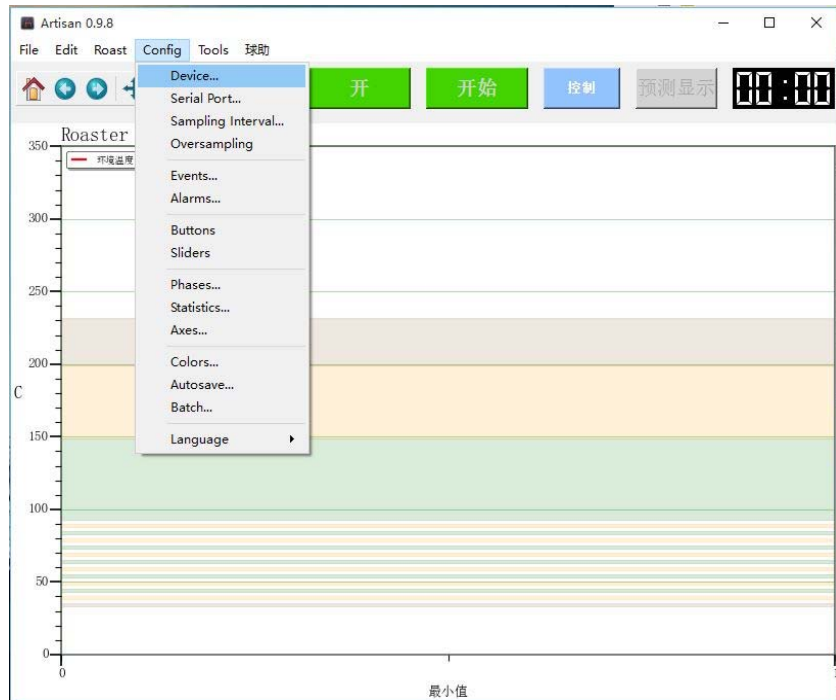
Artisan 0.9.8

File Edit Roast Config Tools 球助

Device...
Serial Port...
Sampling Interval...
Oversampling

Events...
Alarms...

Buttons
Sliders

Phases...
Statistics...
Axes...

Colors...
Autosave...
Batch...

Language

开 开始 控制 预测显示 00:00

Roaster

环境温度

350
300
250
200
C
150
100
50
0

0

最小值